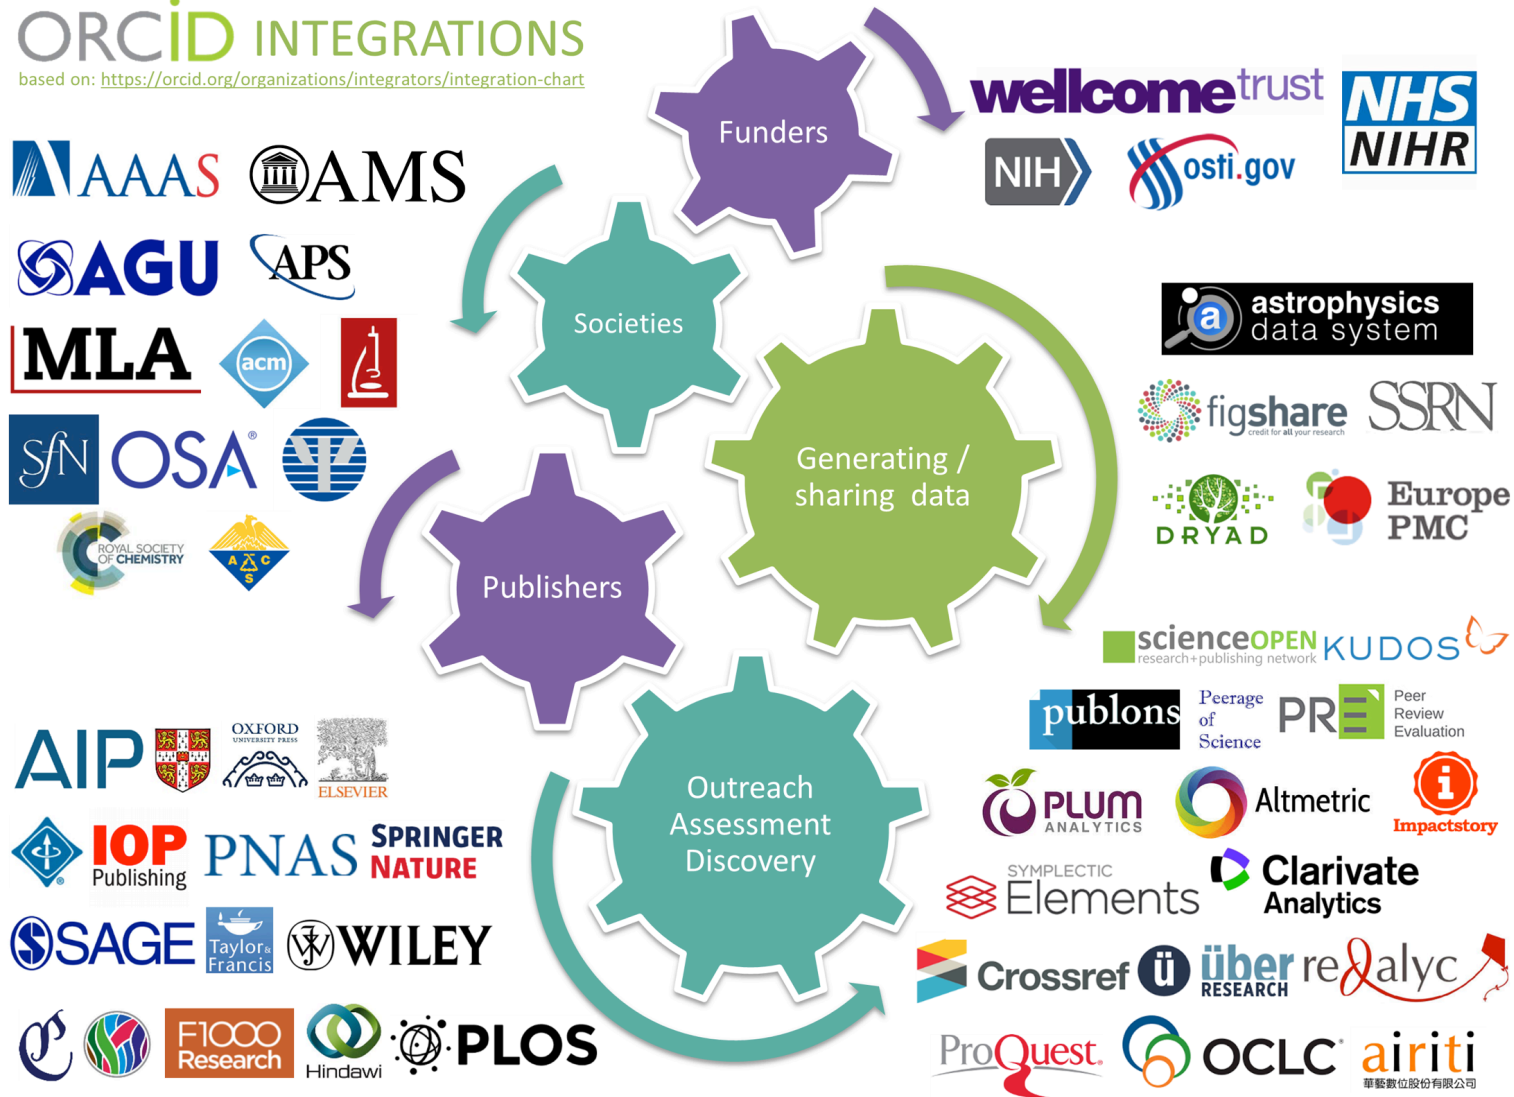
ORCID INTEGRATIONS
based on: https://orcid.org/organizations/integrators/integration-chart

Funders

wellcome trust
NHS NIHR
NIH
osti.gov

Societies

AAAS
AMS
AGU
APS
MLA
acm
SfN
OSA
ROYAL SOCIETY OF CHEMISTRY
A C S

Generating / sharing data

astrophysics data system
figshare credit for all your research
SSRN
DRYAD
Europe PMC

Publishers

AIP
OXFORD UNIVERSITY PRESS
ELSEVIER
IOP Publishing
PNAS
SPRINGER NATURE
SAGE
Taylor & Francis
WILEY
F1000 Research
Hindawi
PLOS

Outreach Assessment Discovery

scienceOPEN research+publishing network
KUDOS
publons
Peerage of Science
PRE Peer Review Evaluation
PLUM ANALYTICS
Altmetric
Impactstory
SYMPLECTIC Elements
Clarivate Analytics
Crossref
über RESEARCH
redalyc
ProQuest
OCLC
airiti
華藝數位股份有限公司